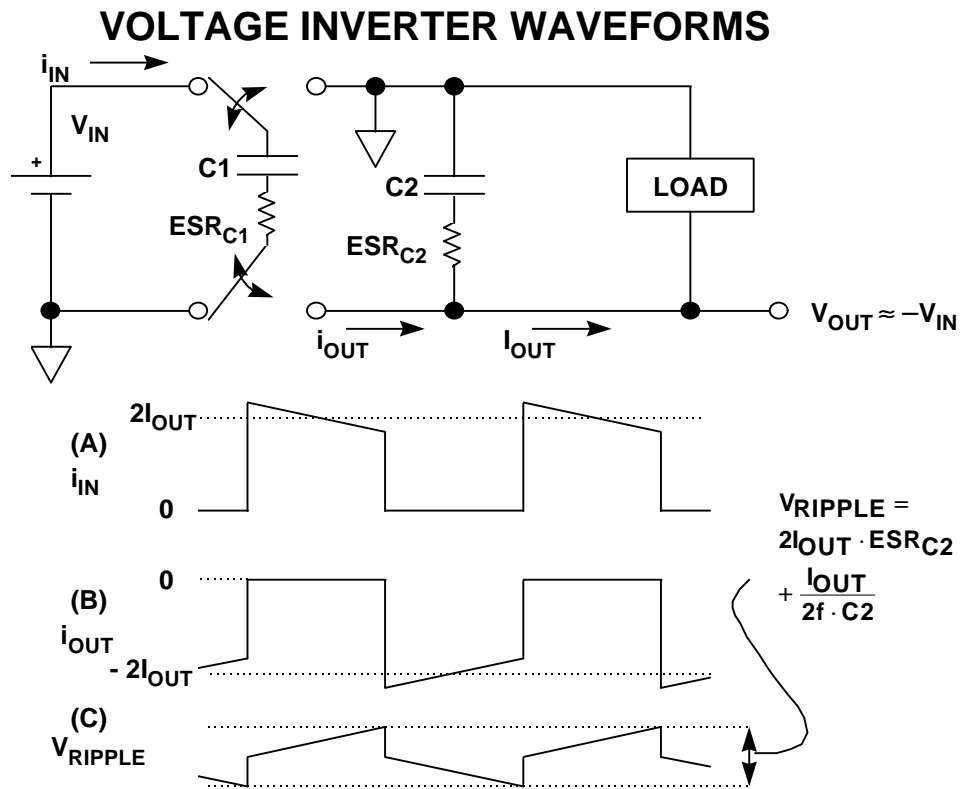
VOLTAGE INVERTER WAVEFORMS

$i_{IN}$

$V_{IN}$

+

C1

$ESR_{C1}$

C2

$ESR_{C2}$

LOAD

$V_{OUT} \approx -V_{IN}$

$i_{OUT}$

$I_{OUT}$

$2I_{OUT}$

(A)
$i_{IN}$

0

$V_{RIPPLE} = 2I_{OUT} \cdot ESR_{C2} + \frac{I_{OUT}}{2f \cdot C2}$

0

(B)
$i_{OUT}$

$- 2I_{OUT}$

(C)
$V_{RIPPLE}$